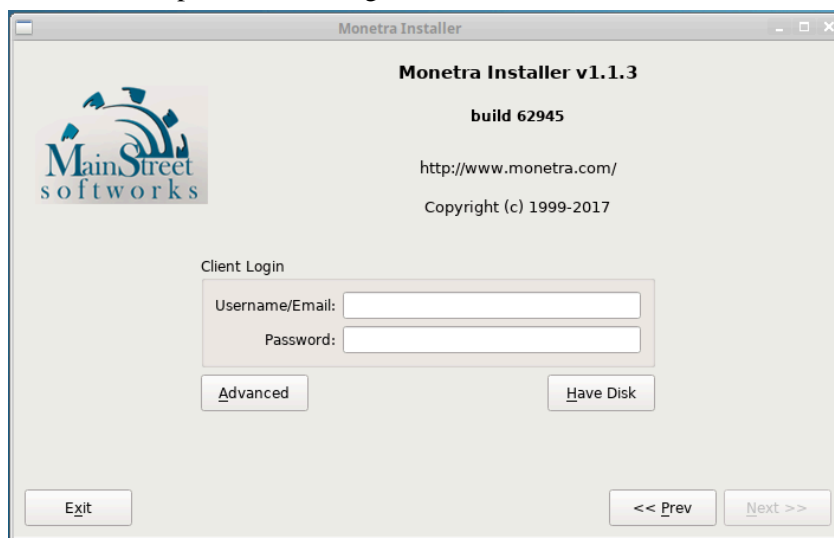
Monetra Installer

Monetra Installer v1.1.3

build 62945

MainStreet softworks

http://www.monetra.com/

Copyright (c) 1999-2017

Client Login

Username/Email:

Password:

Advanced

Have Disk

Exit

<< Prev

Next >>